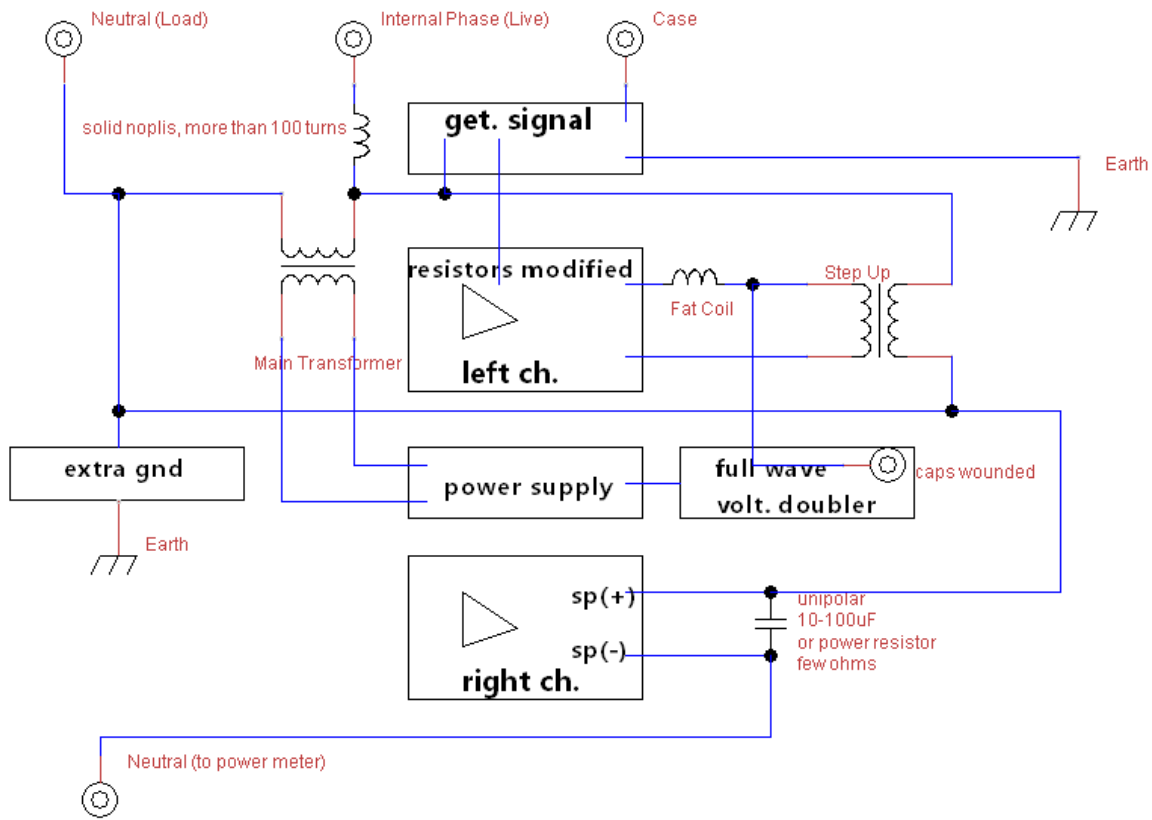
Neutral (Load)

Internal Phase (Live)

Case

solid noplis, more than 100 turns

get. signal

Earth

resistors modified

Fat Coil

Step Up

left ch.

Main Transformer

extra gnd

power supply

full wave volt. doubler

caps wounded

Earth

sp(+)

sp(-)

right ch.

unipolar
10-100uF
or power resistor
few ohms

Neutral (to power meter)